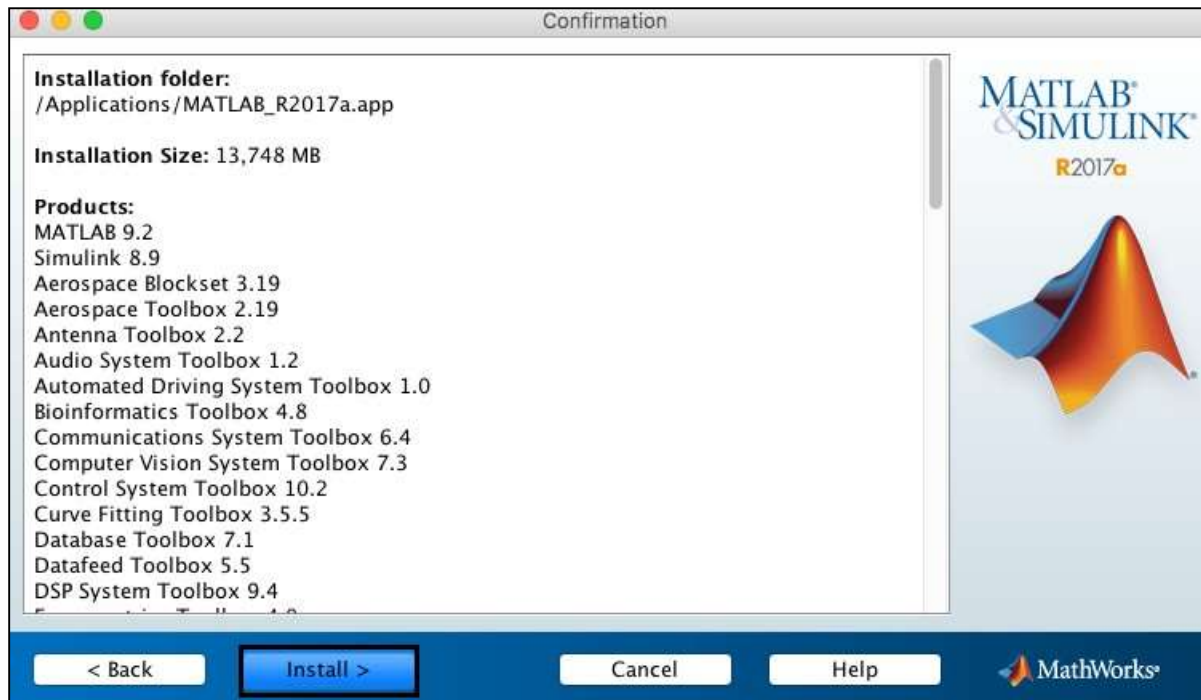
Confirmation

Installation folder:
/Applications/MATLAB_R2017a.app

Installation Size: 13,748 MB

Products:
MATLAB 9.2
Simulink 8.9
Aerospace Blockset 3.19
Aerospace Toolbox 2.19
Antenna Toolbox 2.2
Audio System Toolbox 1.2
Automated Driving System Toolbox 1.0
Bioinformatics Toolbox 4.8
Communications System Toolbox 6.4
Computer Vision System Toolbox 7.3
Control System Toolbox 10.2
Curve Fitting Toolbox 3.5.5
Database Toolbox 7.1
Datafeed Toolbox 5.5
DSP System Toolbox 9.4
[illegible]

MATLAB® & SIMULINK® R2017a

< Back
Install >
Cancel
Help
MathWorks®